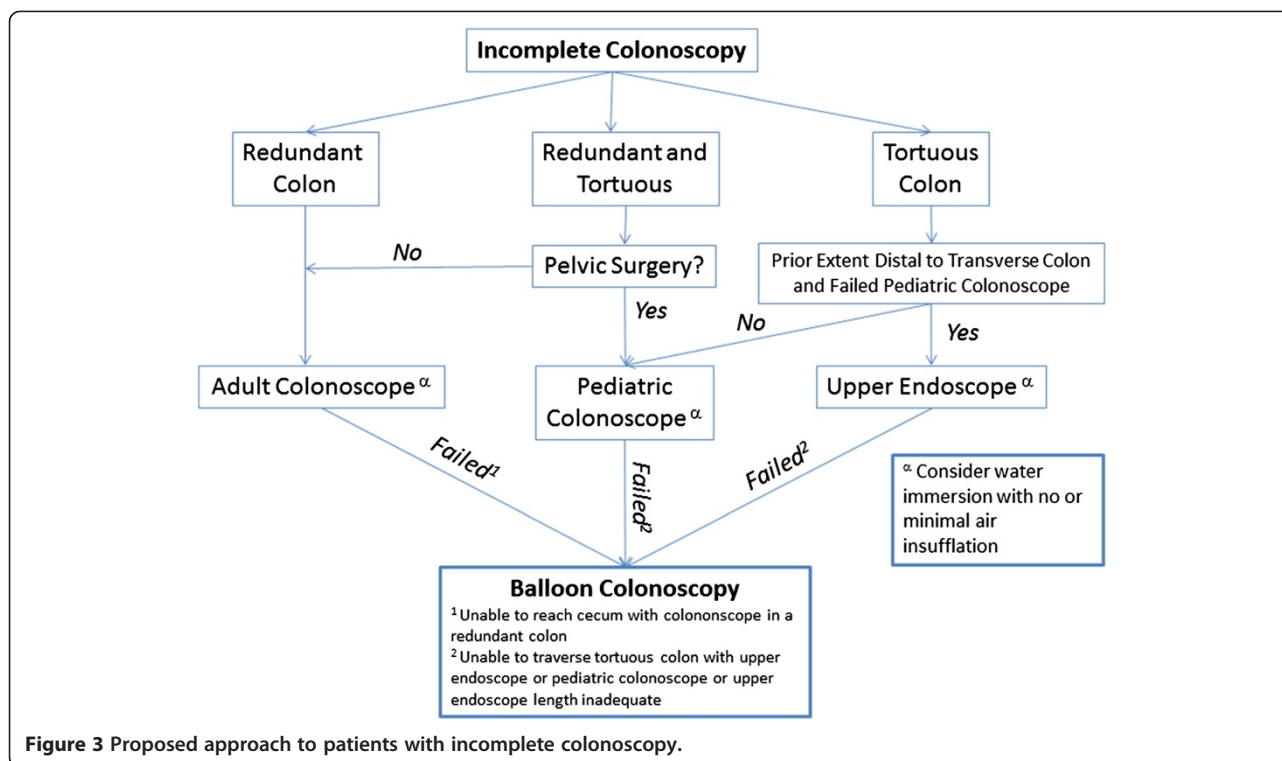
Incomplete Colonoscopy

Redundant Colon

Redundant and Tortuous

Tortuous Colon

No

Pelvic Surgery?

Prior Extent Distal to Transverse Colon and Failed Pediatric Colonoscope

Yes

No

Yes

Adult Colonoscope $^{\alpha}$

Pediatric Colonoscope $^{\alpha}$

Upper Endoscope $^{\alpha}$

Failed$^{1}$

Failed$^{2}$

Failed$^{2}$

$^{\alpha}$ Consider water immersion with no or minimal air insufflation

Balloon Colonoscopy

$^{1}$ Unable to reach cecum with colononscope in a redundant colon

$^{2}$ Unable to traverse tortuous colon with upper endoscope or pediatric colonoscope or upper endoscope length inadequate

Figure 3 Proposed approach to patients with incomplete colonoscopy.